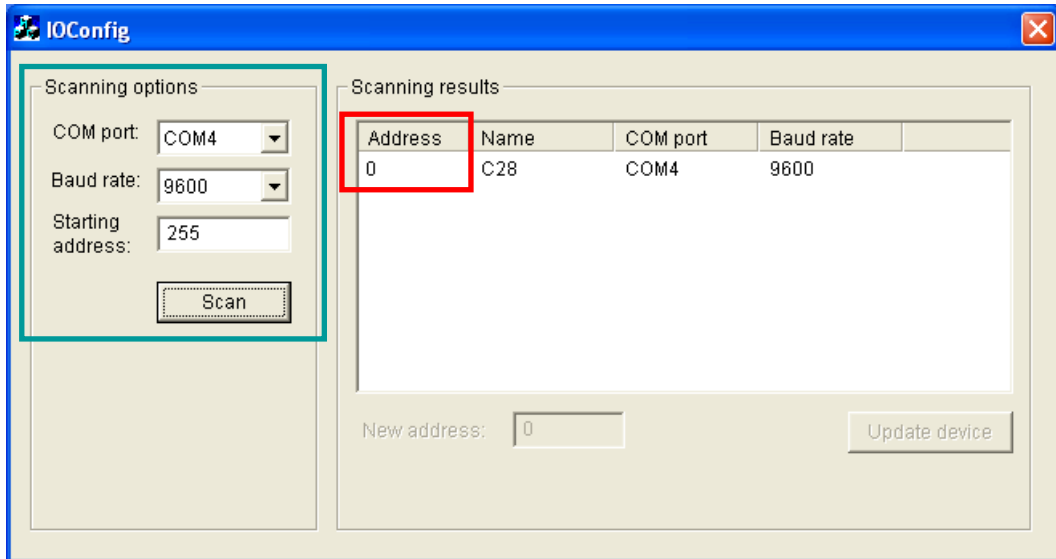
IOConfig

Scanning options

COM port: COM4

Baud rate: 9600

Starting address: 255

Scan

Scanning results

| Address | Name | COM port | Baud rate |
|---|---|---|---|
| 0 | C28 | COM4 | 9600 |

New address: 0

Update device